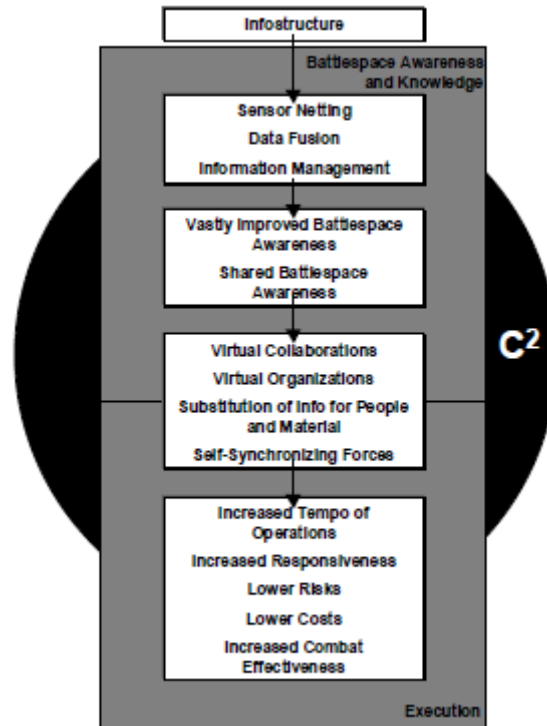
Infostructure

Battlespace Awareness and Knowledge

Sensor Netting

Data Fusion

Information Management

Vastly Improved Battlespace Awareness

Shared Battlespace Awareness

Virtual Collaborations

Virtual Organizations

Substitution of Info for People and Material

Self-Synchronizing Forces

$C^2$

Increased Tempo of Operations

Increased Responsiveness

Lower Risks

Lower Costs

Increased Combat Effectiveness

Execution